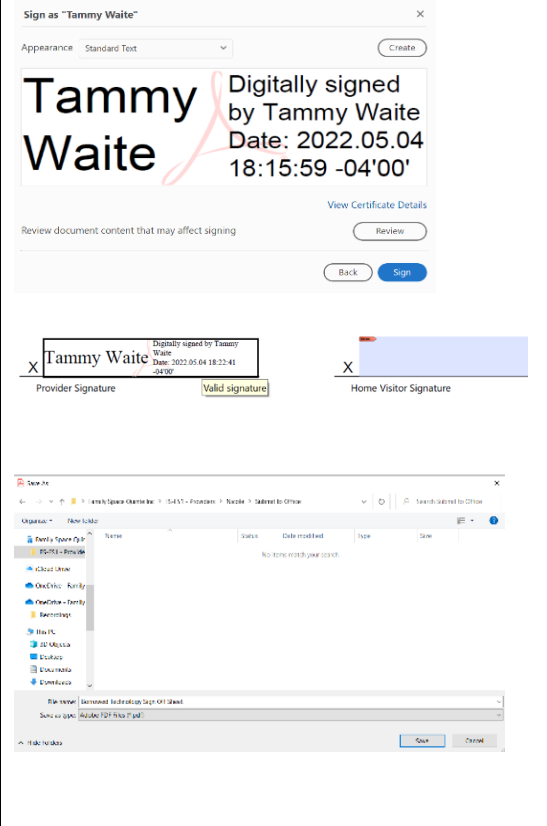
Sign as "Tammy Waite"

Appearance Standard Text

Create

Tammy Waite

Digitally signed by Tammy Waite Date: 2022.05.04 18:15:59 -04'00'

View Certificate Details

Review document content that may affect signing

Review

Back

Sign

X Tammy Waite Digitally signed by Tammy Waite Date: 2022.05.04 18:22:41 -04'00'

Provider Signature

Valid signature

X

Home Visitor Signature

Save As

Family Space Charlie Inc > 16-17 > Providers > Natalie > Submit to Office

Search Submit to Office

Organize New folder

Family Space Ch...

FS-FFN - Provider

iCloud Drive

OneDrive - Family

OneDrive - Family

Recordings

This PC

3D Objects

Desktop

Documents

Downloads

Name

Status

Date modified

Type

Size

No items match your search.

File name: Borrowed Technology Sign Off Sheet

Save as type: Adobe PDF Files (*.pdf)

Hide Folders

Save

Cancel